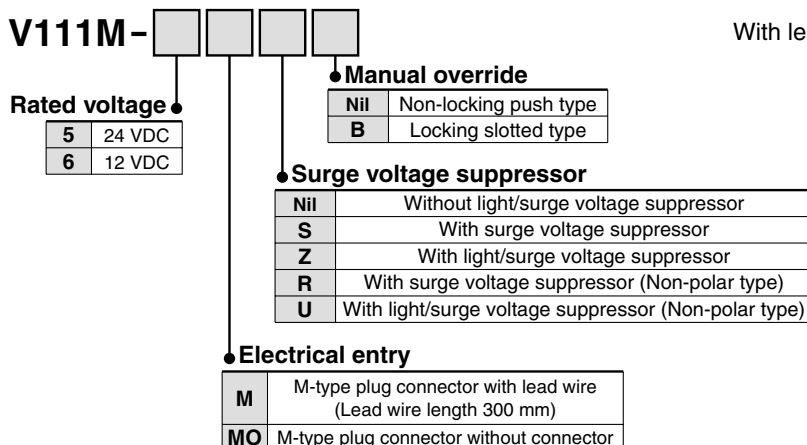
V111M–

With le

Manual override

| Nil | Non-locking push type |
|---|---|
| B | Locking slotted type |

Rated voltage

| 5 | 24 VDC |
|---|---|
| 6 | 12 VDC |

Surge voltage suppressor

| Nil | Without light/surge voltage suppressor |
|---|---|
| S | With surge voltage suppressor |
| Z | With light/surge voltage suppressor |
| R | With surge voltage suppressor (Non-polar type) |
| U | With light/surge voltage suppressor (Non-polar type) |

Electrical entry

| M | M-type plug connector with lead wire (Lead wire length 300 mm) |
|---|---|
| MO | M-type plug connector without connector |